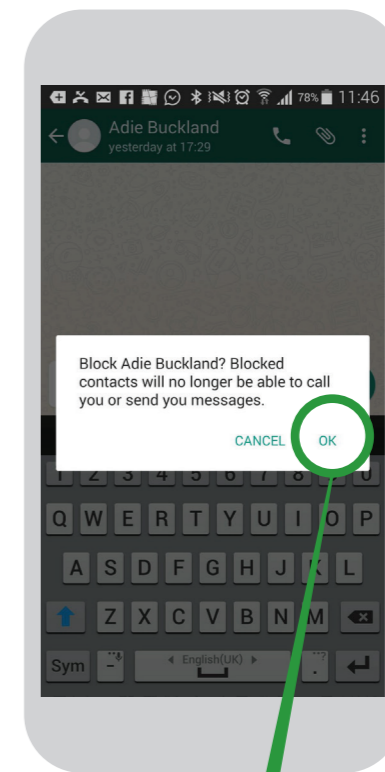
78% 11:46

Adie Buckland
yesterday at 17:29

Block Adie Buckland? Blocked contacts will no longer be able to call you or send you messages.

CANCEL OK

1 2 3 4 5 6 7 8 9 0

Q W E R T Y U I O P

A S D F G H J K L

Z X C V B N M

Sym English(UK)